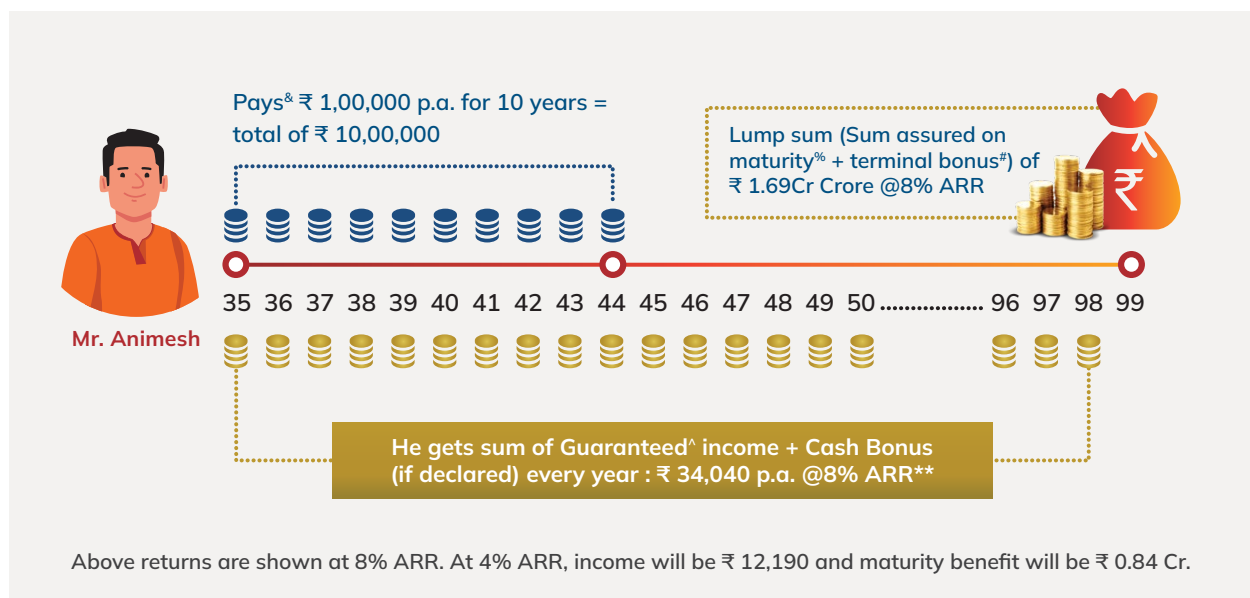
Pays$^{\&}$ ₹ 1,00,000 p.a. for 10 years = total of ₹ 10,00,000

Lump sum (Sum assured on maturity$^{\%}$ + terminal bonus$^{\#}$) of ₹ 1.69Cr Crore @8% ARR

₹

Mr. Animesh

35 36 37 38 39 40 41 42 43 44 45 46 47 48 49 50 .............. 96 97 98 99

He gets sum of Guaranteed$^{\wedge}$ income + Cash Bonus (if declared) every year : ₹ 34,040 p.a. @8% ARR**

Above returns are shown at 8% ARR. At 4% ARR, income will be ₹ 12,190 and maturity benefit will be ₹ 0.84 Cr.